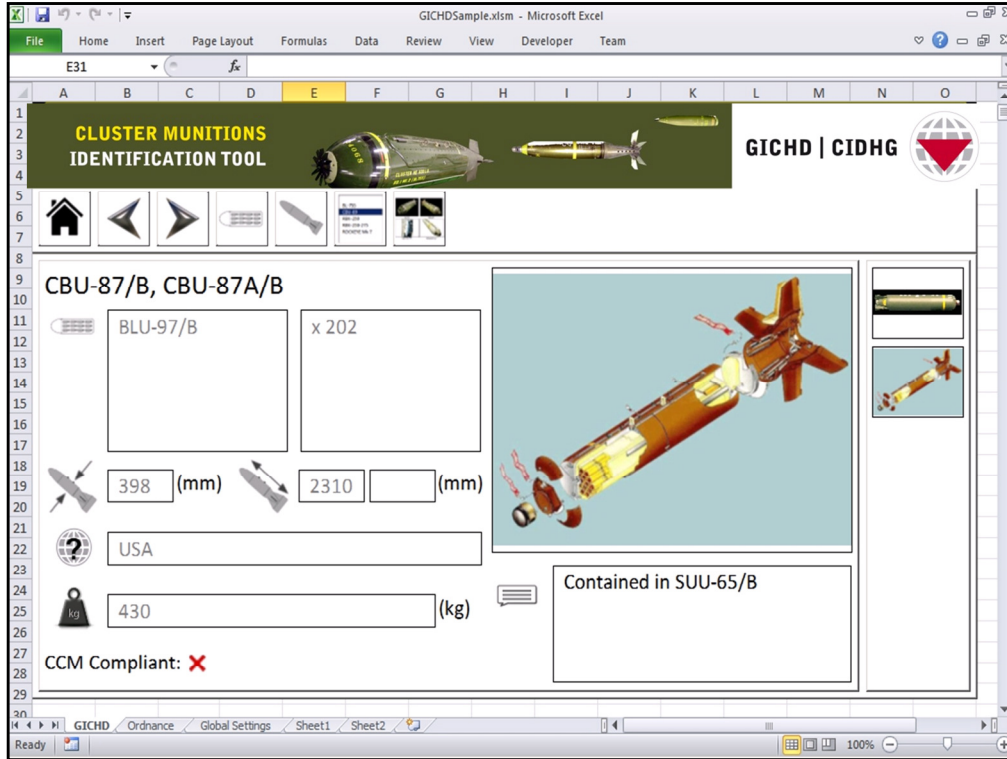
GICHDSample.xlsm - Microsoft Excel

File Home Insert Page Layout Formulas Data Review View Developer Team

E31 $f_x$

A B C D E F G H I J K L M N O

1 2 3 4 5 6 7 8 9 10 11 12 13 14 15 16 17 18 19 20 21 22 23 24 25 26 27 28 29 30

CLUSTER MUNITIONS IDENTIFICATION TOOL

GICHD | CIDHG

CBU-87/B, CBU-87A/B

BLU-97/B

x 202

398 (mm)

2310 (mm)

USA

430 (kg)

Contained in SUU-65/B

CCM Compliant: ✕

GICHD Ordnance Global Settings Sheet1 Sheet2

Ready 100%